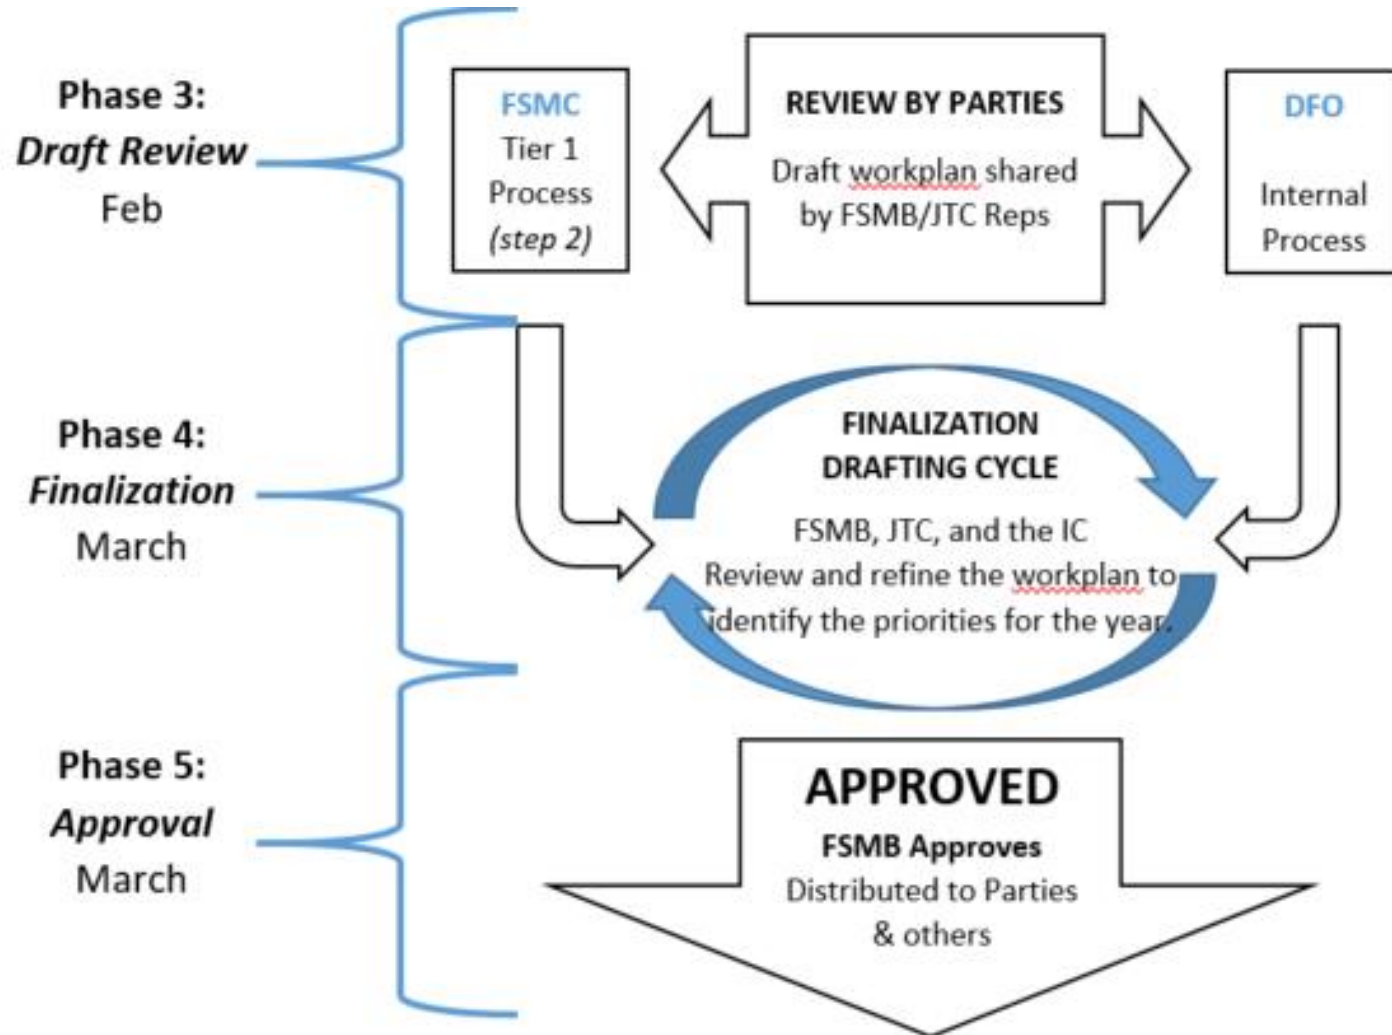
Phase 3:
*Draft Review*
Feb

FSMC
Tier 1
Process
*(step 2)*

REVIEW BY PARTIES

Draft workplan shared by FSMB/JTC Reps

DFO

Internal Process

Phase 4:
*Finalization*
March

FINALIZATION DRAFTING CYCLE

FSMB, JTC, and the IC Review and refine the workplan to identify the priorities for the year.

Phase 5:
*Approval*
March

APPROVED

FSMB Approves

Distributed to Parties & others